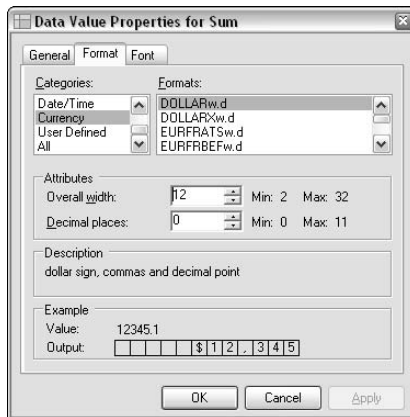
Data Value Properties for Sum

General | Format | Font

Categories:
Date/Time
Currency
User Defined
All

Formats:
DOLLARw.d
DOLLARXw.d
EURFRATSw.d
EURFRBEFw.d

Attributes
Overall width: 12 Min: 2 Max: 32
Decimal places: 0 Min: 0 Max: 11

Description
dollar sign, commas and decimal point

Example
Value: 12345.1
Output: $12,345

OK | Cancel | Apply